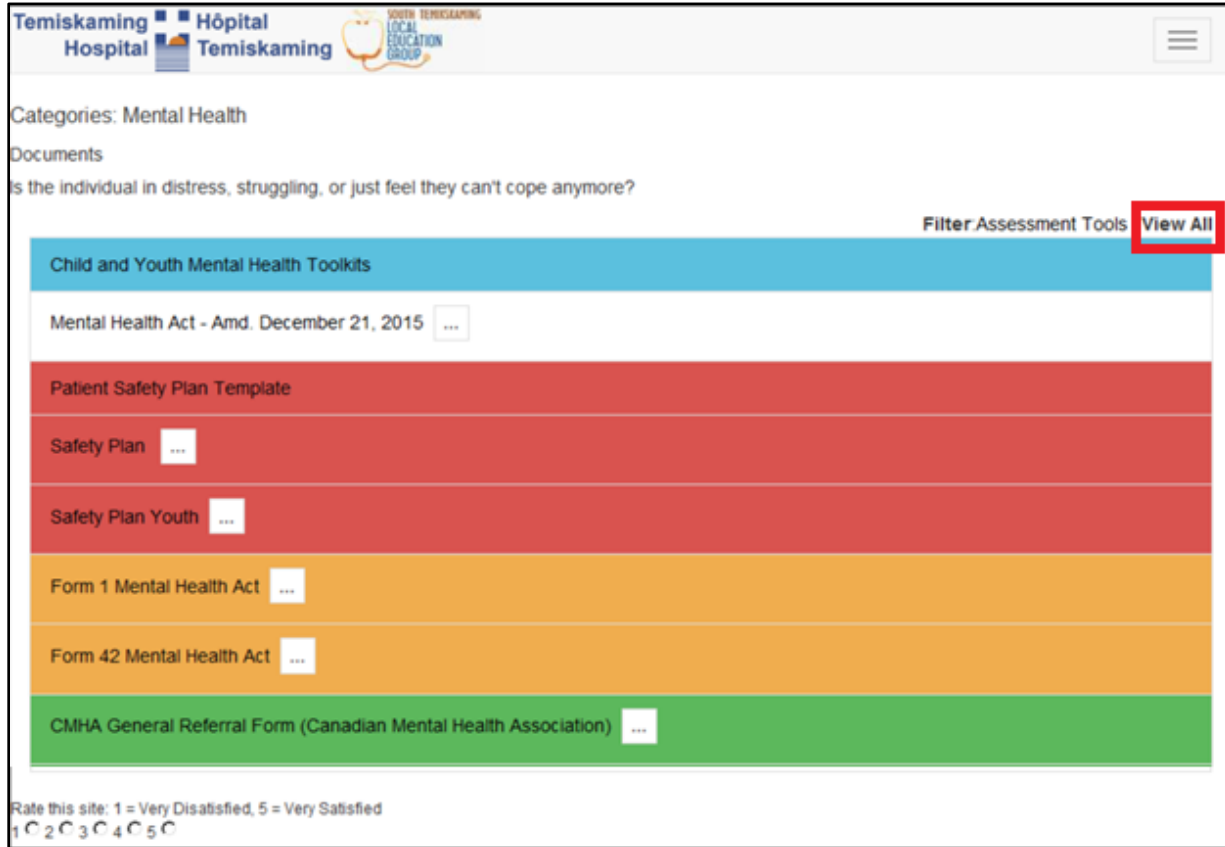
Temiskaming Hospital Hôpital Temiskaming
SOUTH TEMISKAMING LOCAL EDUCATION GROUP

Categories: Mental Health

Documents

Is the individual in distress, struggling, or just feel they can't cope anymore?

Filter:Assessment Tools View All

Child and Youth Mental Health Toolkits

Mental Health Act - Amd. December 21, 2015 ...

Patient Safety Plan Template

Safety Plan ...

Safety Plan Youth ...

Form 1 Mental Health Act ...

Form 42 Mental Health Act ...

CMHA General Referral Form (Canadian Mental Health Association) ...

Rate this site: 1 = Very Disatisfied, 5 = Very Satisfied
1 2 3 4 5